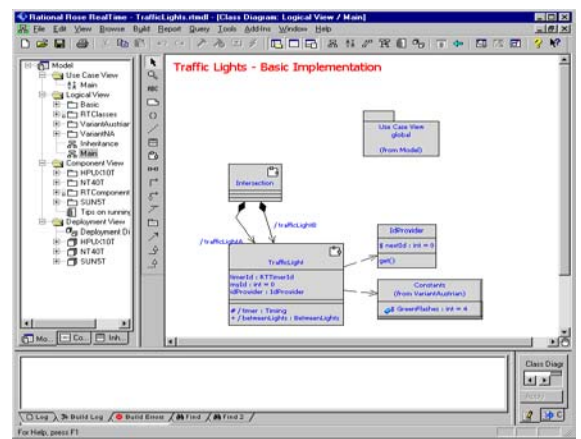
Rational Rose RealTime - TrafficLights.rtmdl - [Class Diagram: Logical View / Main]

File Edit View Browse Build Report Query Tools Add-Ins Window Help

Model
Use Case View
Main
Logical View
Basic
RTClasses
VariantAustrian
VariantNA
Inheritance
Main
Component View
HPUX10T
NT40T
RTComponent
SUN5T
Tips on running
Deployment View
Deployment Di
HPUX10T
NT40T
SUN5T

Mo... Co... Inh...

Traffic Lights - Basic Implementation

Use Case View
global
(from Model)

Intersection

/trafficLightB

/trafficLightA

TrafficLight

timerId : RTTimerId
myId : int = 0
idProvider : IdProvider

# /timer : Timing
+ /betweenLights : BetweenLights

IdProvider

$ nextId : int = 0

get()

Constants
(from VariantAustrian)

GreenFlashes : int = 4

Log Build Log Build Errors Find Find 2

Class Diag

For Help, press F1